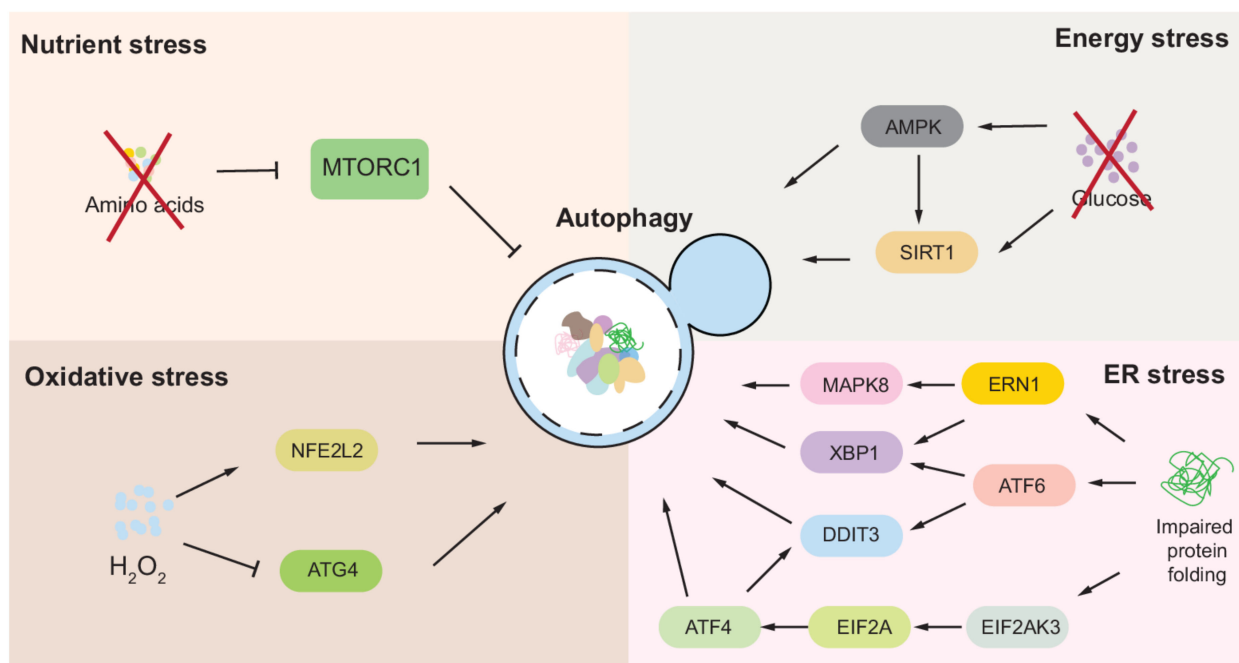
Nutrient stress

Amino acids

MTORC1

Energy stress

AMPK

Glucose

SIRT1

Autophagy

Oxidative stress

NFE2L2

$H_2O_2$

ATG4

ER stress

MAPK8

ERN1

XBP1

ATF6

DDIT3

Impaired protein folding

ATF4

EIF2A

EIF2AK3